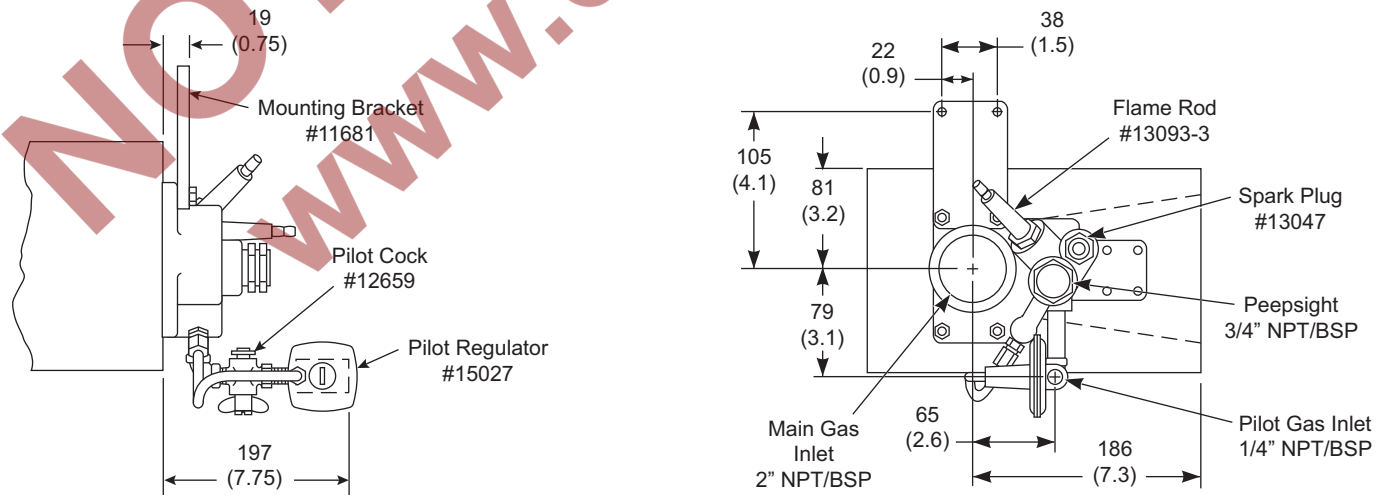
19
(0.75)

Mounting Bracket
#11681

Pilot Cock
#12659

Pilot Regulator
#15027

197
(7.75)

22
(0.9)

38
(1.5)

Flame Rod
#13093-3

105
(4.1)

81
(3.2)

79
(3.1)

Spark Plug
#13047

Peepsight
3/4" NPT/BSP

Main Gas
Inlet
2" NPT/BSP

65
(2.6)

186
(7.3)

Pilot Gas Inlet
1/4" NPT/BSP

NO www.